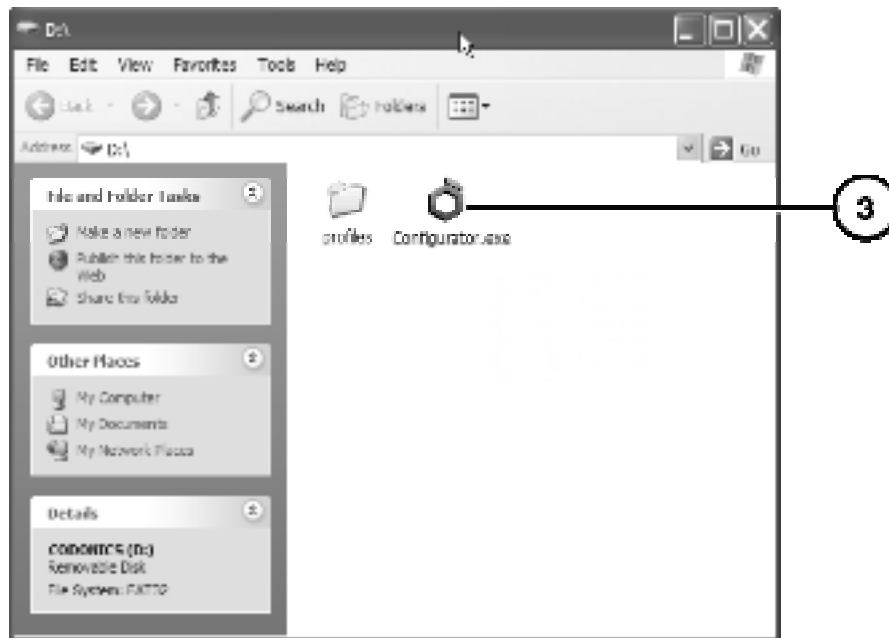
D:\

File Edit View Favorites Tools Help

Back Search Folders

Address D:\

Go

File and Folder Tasks

Make a new folder

Publish this folder to the Web

Share this folder

Other Places

My Computer

My Documents

My Network Places

Details

CODONICS (D:)
Removable Disk

File System: FAT32

profiles

Configurator.exe

3